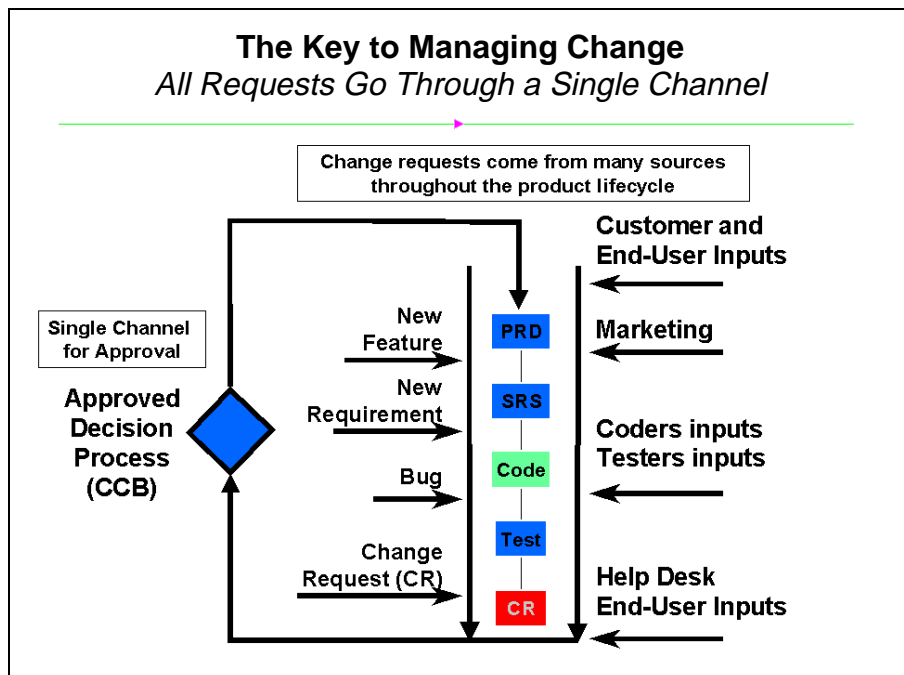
The Key to Managing Change
All Requests Go Through a Single Channel

Change requests come from many sources throughout the product lifecycle

Single Channel for Approval

Approved Decision Process (CCB)

New Feature

New Requirement

Bug

Change Request (CR)

PRD

SRS

Code

Test

CR

Customer and End-User Inputs

Marketing

Coders inputs
Testers inputs

Help Desk
End-User Inputs